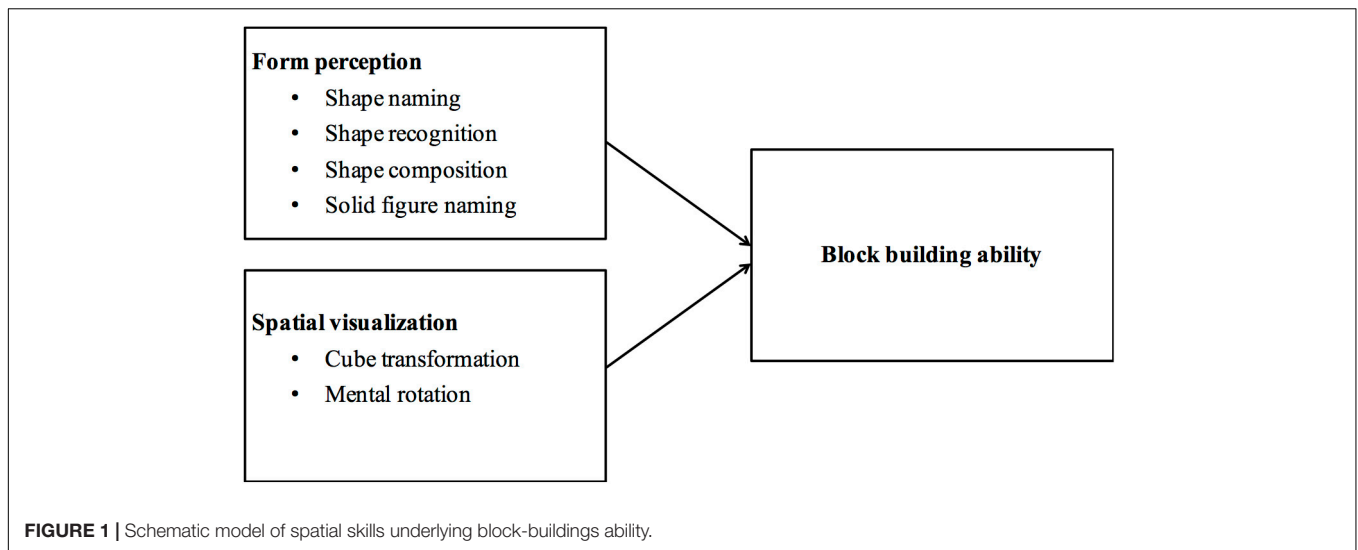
Form perception
• Shape naming
• Shape recognition
• Shape composition
• Solid figure naming

Spatial visualization
• Cube transformation
• Mental rotation

Block building ability

FIGURE 1 | Schematic model of spatial skills underlying block-buildings ability.